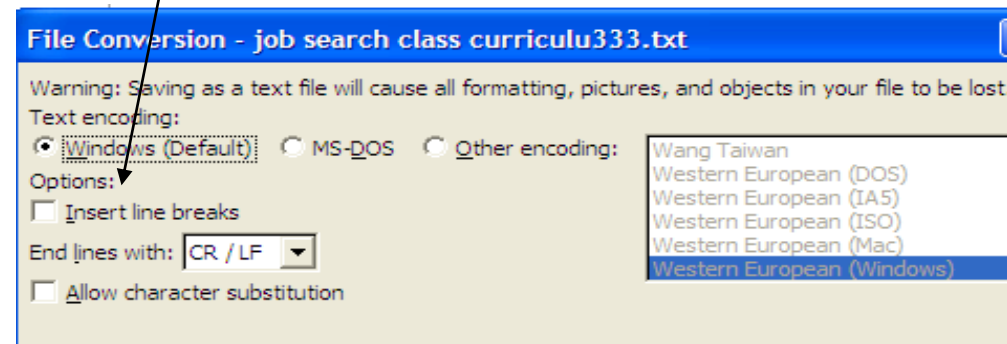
File Conversion - job search class curriculu333.txt

Warning: Saving as a text file will cause all formatting, pictures, and objects in your file to be lost

Text encoding:

Windows (Default)

MS-DOS

Other encoding:

Wang Taiwan
Western European (DOS)
Western European (IA5)
Western European (ISO)
Western European (Mac)
Western European (Windows)

Options:

Insert line breaks

End lines with: CR / LF

Allow character substitution